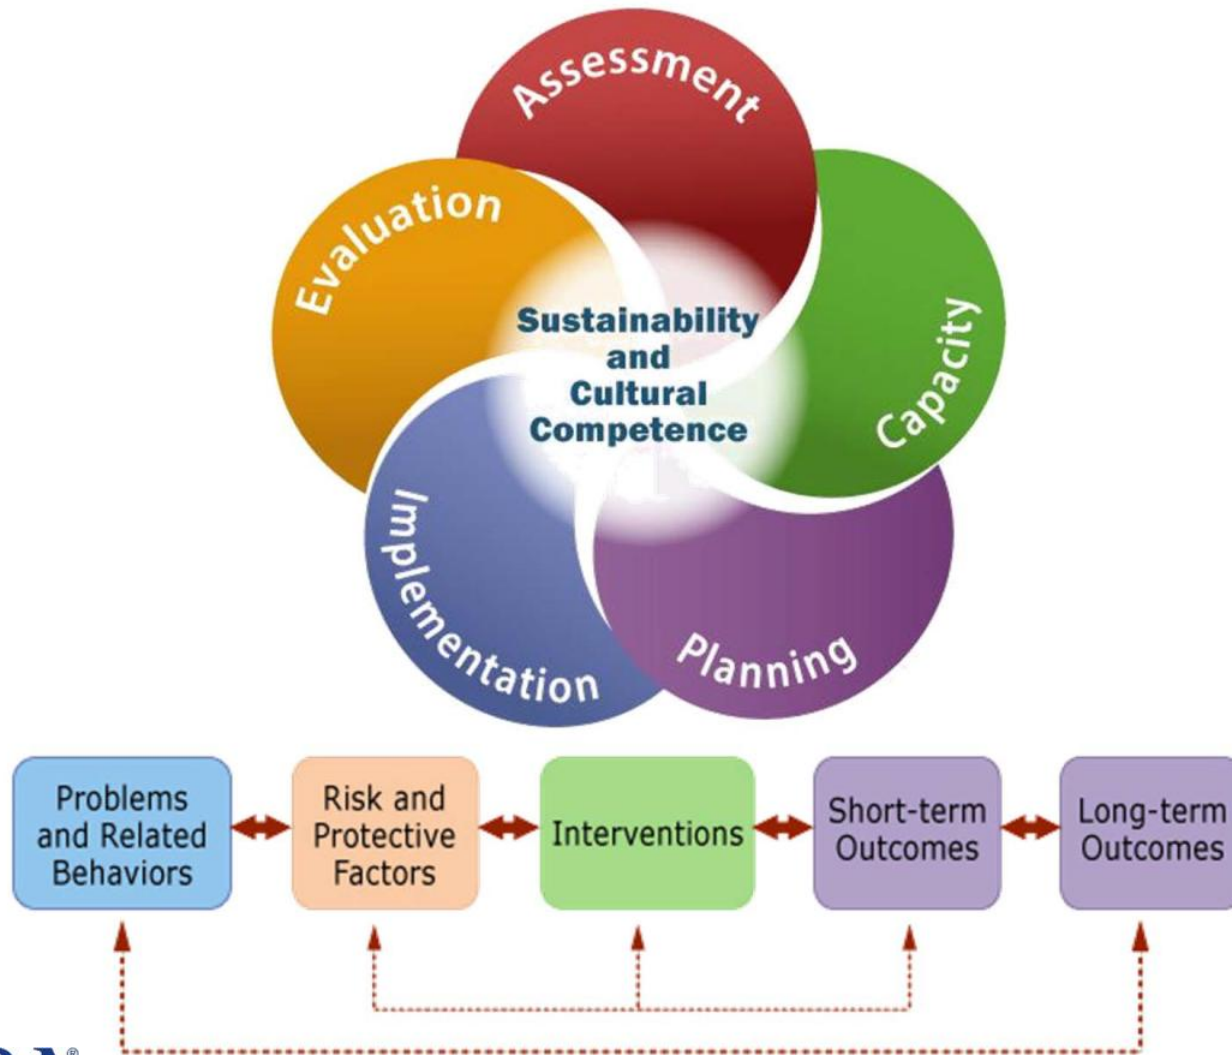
Assessment

Capacity

Planning

Implementation

Evaluation

Sustainability and Cultural Competence

Problems and Related Behaviors

Risk and Protective Factors

Interventions

Short-term Outcomes

Long-term Outcomes